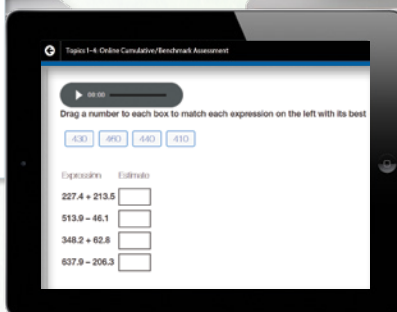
Topics 1–4: Online Cumulative/Benchmark Assessment

00:00

Drag a number to each box to match each expression on the left with its best

430 | 460 | 440 | 410

Expression | Estimate

227.4 + 213.5

513.9 − 46.1

348.2 + 62.8

637.9 − 206.3